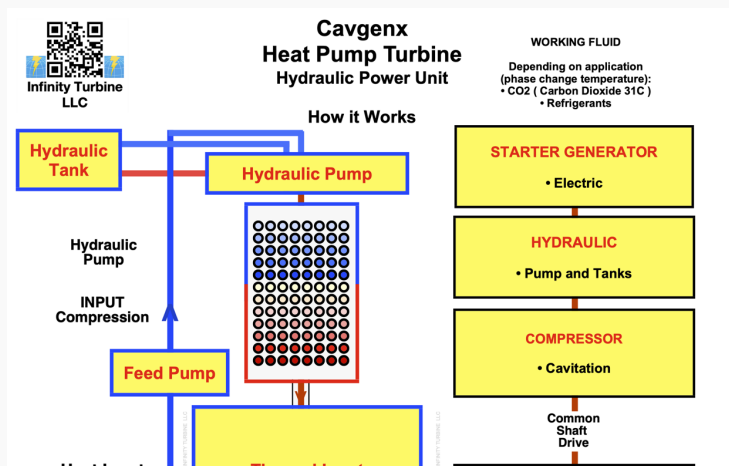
Infinity Turbine LLC

Cavgenx
Heat Pump Turbine
Hydraulic Power Unit

WORKING FLUID

Depending on application (phase change temperature):
• CO2 ( Carbon Dioxide 31C )
• Refrigerants

How it Works

Hydraulic Tank

Hydraulic Pump

Hydraulic Pump

INPUT Compression

Feed Pump

STARTER GENERATOR
• Electric

HYDRAULIC
• Pump and Tanks

COMPRESSOR
• Cavitation

Common Shaft Drive

INFINITY TURBINE LLC

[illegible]